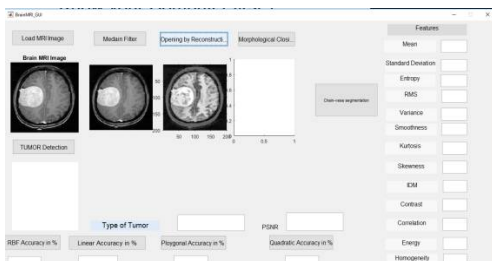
BrainMRI_GUI

Load MRI Image

Median Filter

Opening by Reconstruct...

Morphological Closi...

Brain MRI Image

50
100
150
200

50 100 150 200

1
0.8
0.6
0.4
0.2
0
0 0.5 1

Chain-vese segmentation

TUMOR Detection

Type of Tumor

PSNR

RBF Accuracy in %

Linear Accuracy in %

Ploygonal Accuracy in %

Quadratic Accuracy in %

Features

Mean

Standard Deviation

Entropy

RMS

Variance

Smoothness

Kurtosis

Skewness

IDM

Contrast

Correlation

Energy

Homogeneity